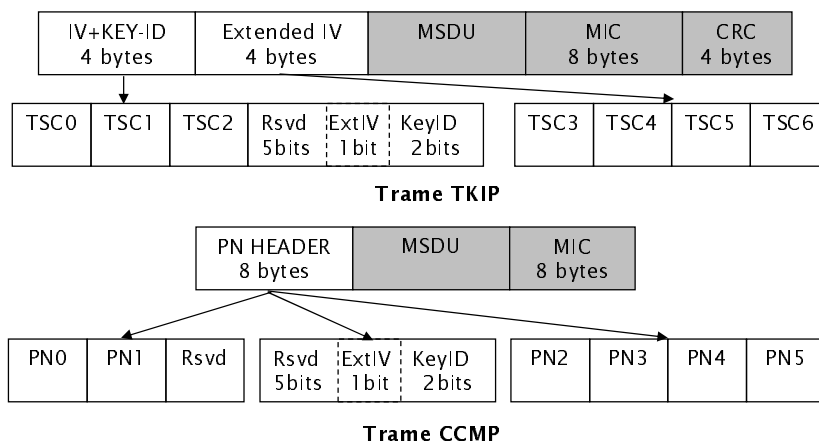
| IV+KEY-ID 4 bytes | Extended IV 4 bytes | MSDU | MIC 8 bytes | CRC 4 bytes |
|---|---|---|---|---|

| TSC0 | TSC1 | TSC2 | Rsvd 5bits | ExtIV 1bit | KeyID 2bits |
|---|---|---|---|---|---|

| TSC3 | TSC4 | TSC5 | TSC6 |
|---|---|---|---|

Trame TKIP

| PN HEADER 8 bytes | MSDU | MIC 8 bytes |
|---|---|---|

| PN0 | PN1 | Rsvd |
|---|---|---|

| Rsvd 5bits | ExtIV 1bit | KeyID 2bits |
|---|---|---|

| PN2 | PN3 | PN4 | PN5 |
|---|---|---|---|

Trame CCMP